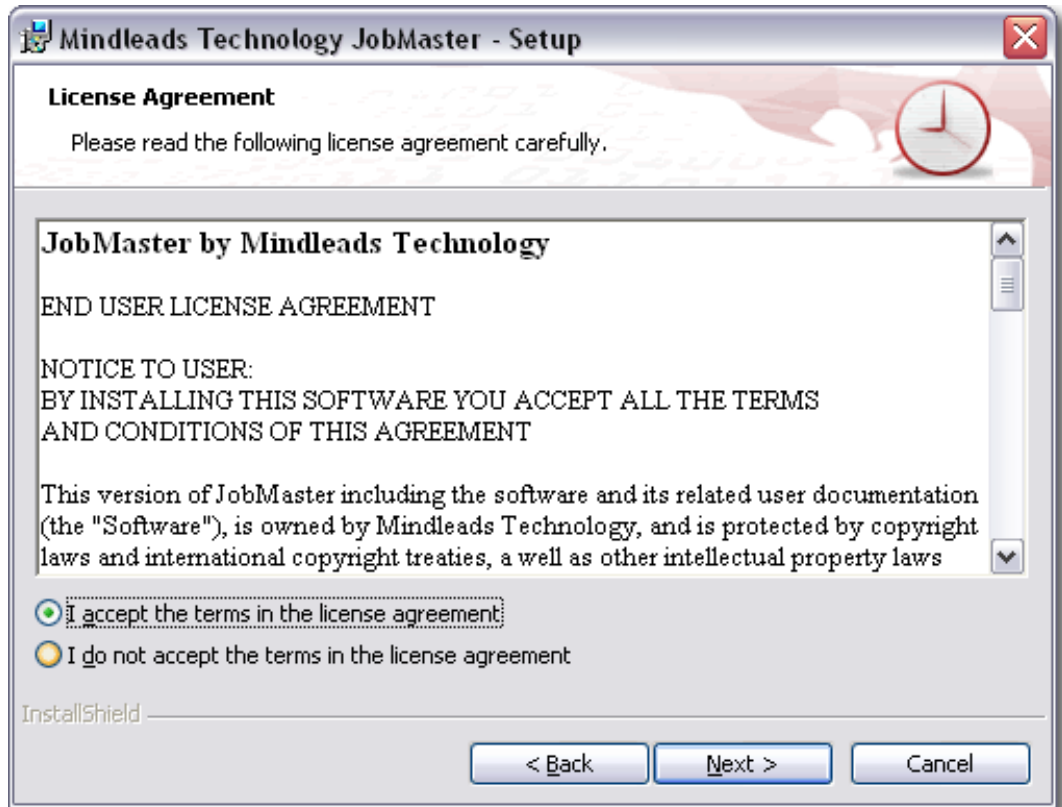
Mindleads Technology JobMaster - Setup

License Agreement

Please read the following license agreement carefully.

JobMaster by Mindleads Technology

END USER LICENSE AGREEMENT

NOTICE TO USER:
BY INSTALLING THIS SOFTWARE YOU ACCEPT ALL THE TERMS AND CONDITIONS OF THIS AGREEMENT

This version of JobMaster including the software and its related user documentation (the "Software"), is owned by Mindleads Technology, and is protected by copyright laws and international copyright treaties, a well as other intellectual property laws

I accept the terms in the license agreement

I do not accept the terms in the license agreement

InstallShield

< Back

Next >

Cancel